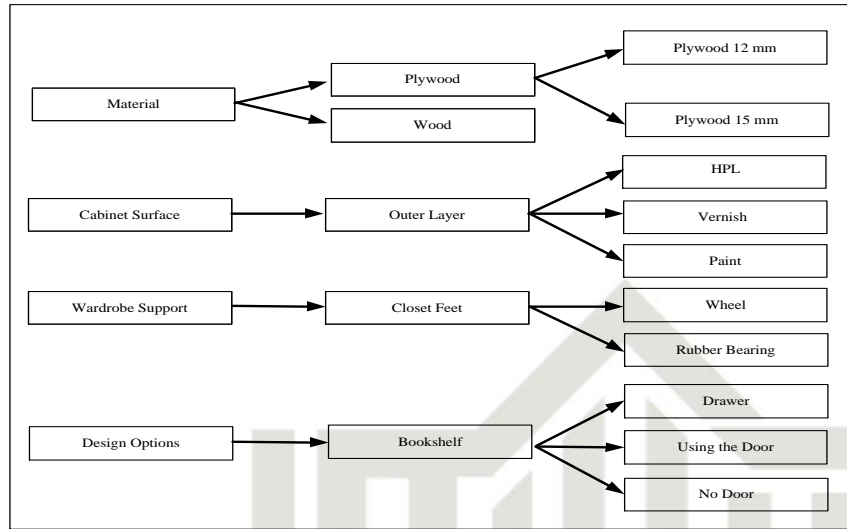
Material

Plywood

Wood

Plywood 12 mm

Plywood 15 mm

Cabinet Surface

Outer Layer

HPL

Vernish

Paint

Wardrobe Support

Closet Feet

Wheel

Rubber Bearing

Design Options

Bookshelf

Drawer

Using the Door

No Door